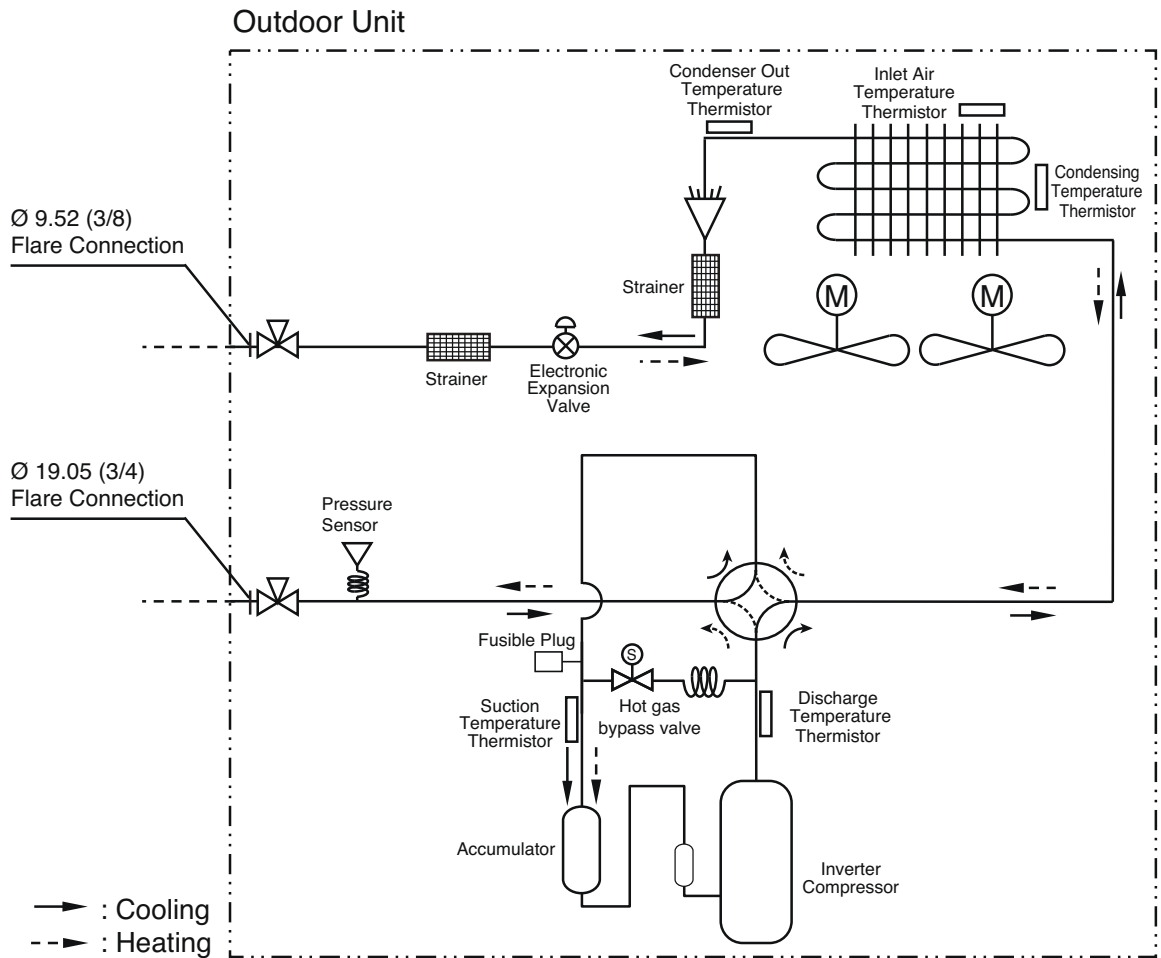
Outdoor Unit

Condenser Out Temperature Thermistor

Inlet Air Temperature Thermistor

Condensing Temperature Thermistor

Ø 9.52 (3/8)
Flare Connection

Strainer

M

M

Strainer

Electronic Expansion Valve

Ø 19.05 (3/4)
Flare Connection

Pressure Sensor

Fusible Plug

S

Suction Temperature Thermistor

Hot gas bypass valve

Discharge Temperature Thermistor

Accumulator

Inverter Compressor

: Cooling
: Heating